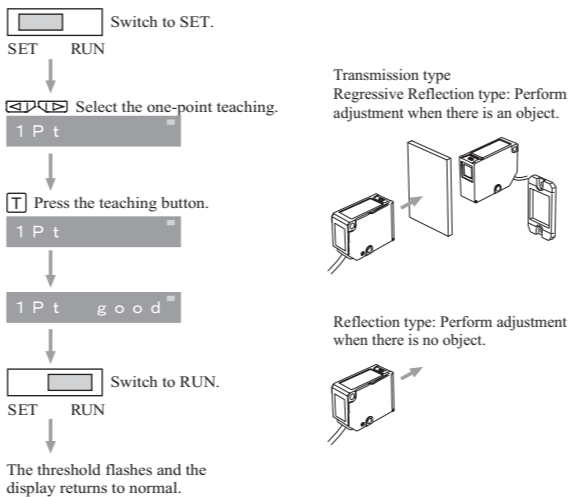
Switch to SET.
SET RUN

◁/▷ Select the one-point teaching.
1Pt

T Press the teaching button.
1Pt

1Pt good

Switch to RUN.
SET RUN

The threshold flashes and the display returns to normal.

Transmission type
Regressive Reflection type: Perform adjustment when there is an object.

Reflection type: Perform adjustment when there is no object.